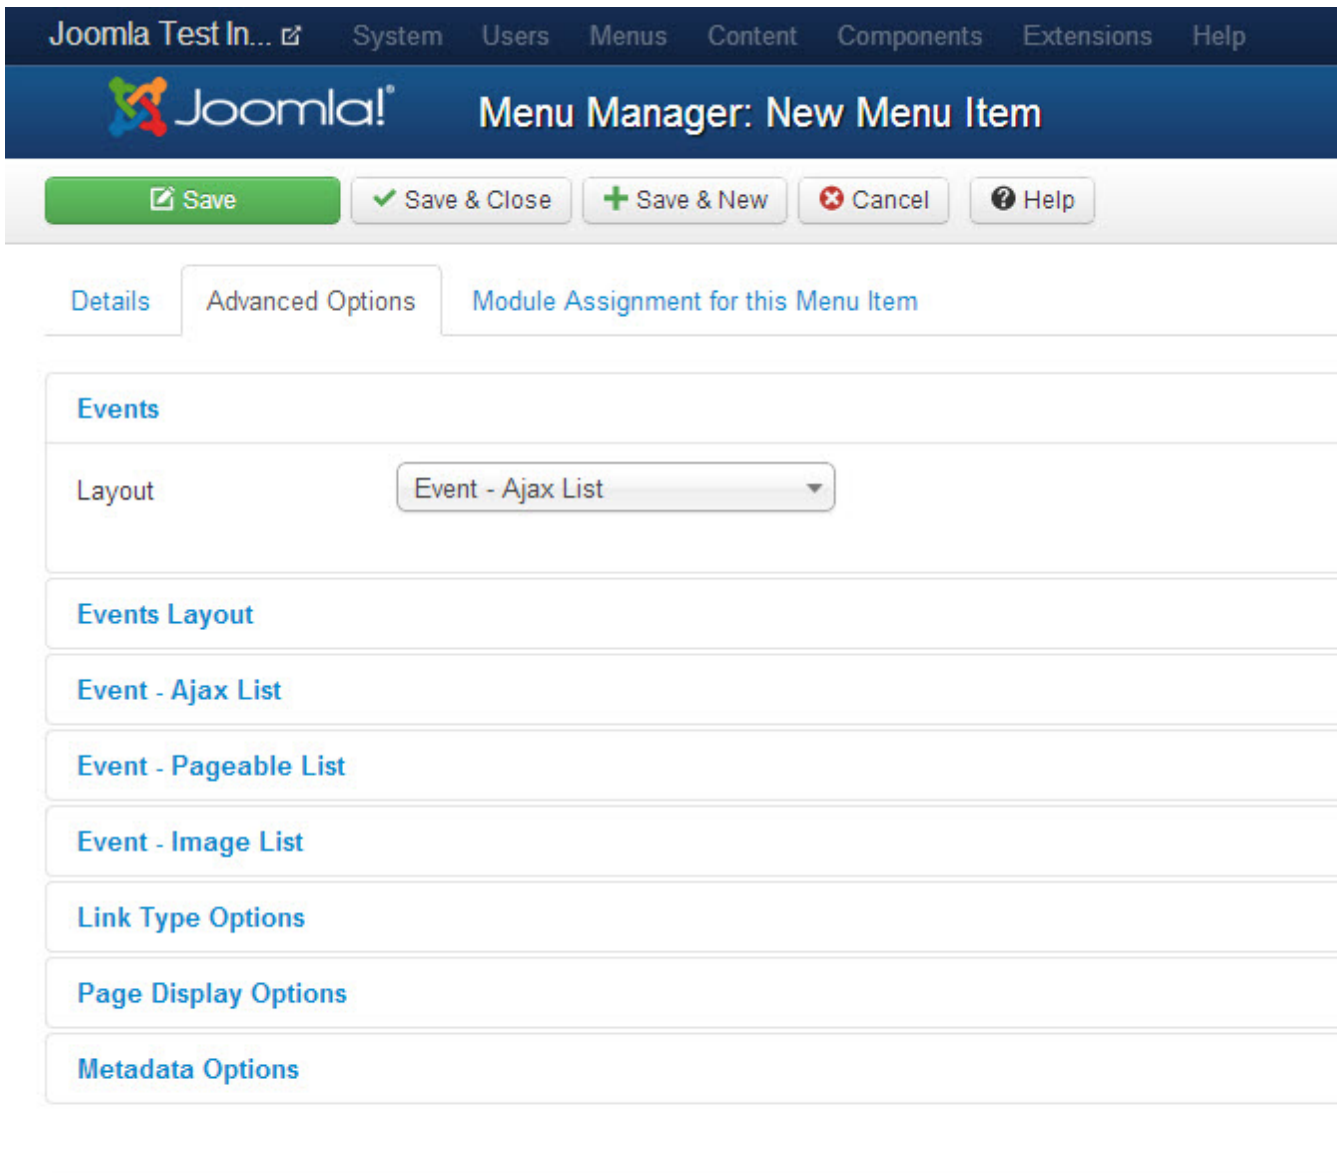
Joomla Test In... System Users Menus Content Components Extensions Help

Joomla!® Menu Manager: New Menu Item

Save Save & Close Save & New Cancel Help

Details Advanced Options Module Assignment for this Menu Item

Events

Layout Event - Ajax List

Events Layout

Event - Ajax List

Event - Pageable List

Event - Image List

Link Type Options

Page Display Options

Metadata Options